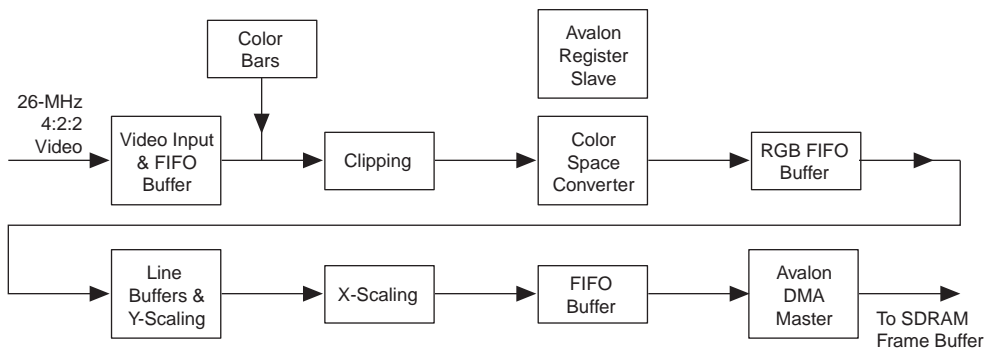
Color Bars

Avalon Register Slave

26-MHz 4:2:2 Video

Video Input & FIFO Buffer

Clipping

Color Space Converter

RGB FIFO Buffer

Line Buffers & Y-Scaling

X-Scaling

FIFO Buffer

Avalon DMA Master

To SDRAM Frame Buffer